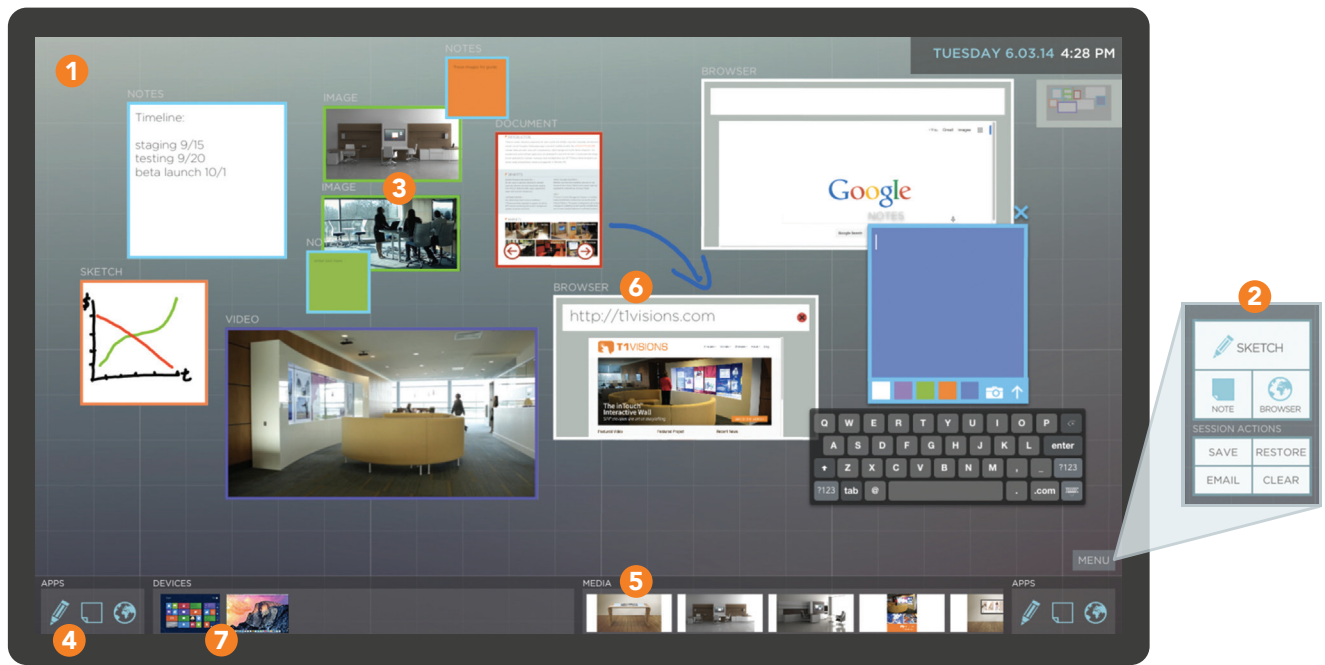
1

NOTES

TUESDAY 6.03.14 4:28 PM

NOTES

Timeline:

staging 9/15
testing 9/20
beta launch 10/1

IMAGE

DOCUMENT

BROWSER

IMAGE

3

Google

NOTES

NO

SKETCH

$

t

VIDEO

BROWSER

6

http://t1visions.com

T1VISIONS

The inTouch Interactive Wall

2

SKETCH

NOTE

BROWSER

SESSION ACTIONS

SAVE

RESTORE

EMAIL

CLEAR

Q W E R T Y U I O P

A S D F G H J K L enter

Z X C V B N M , . ?123

?123 tab @ . .com

MENU

APPS

DEVICES

MEDIA

5

APPS

4

7